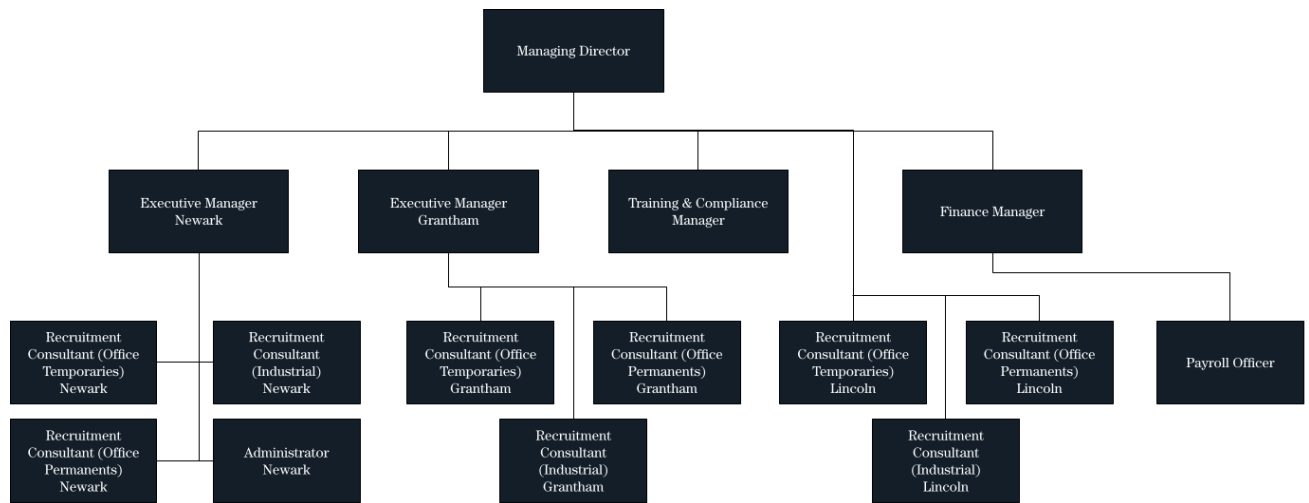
Managing Director

Executive Manager Newark

Executive Manager Grantham

Training & Compliance Manager

Finance Manager

Recruitment Consultant (Office Temporaries) Newark

Recruitment Consultant (Industrial) Newark

Recruitment Consultant (Office Permanents) Newark

Administrator Newark

Recruitment Consultant (Office Temporaries) Grantham

Recruitment Consultant (Office Permanents) Grantham

Recruitment Consultant (Industrial) Grantham

Recruitment Consultant (Office Temporaries) Lincoln

Recruitment Consultant (Office Permanents) Lincoln

Recruitment Consultant (Industrial) Lincoln

Payroll Officer